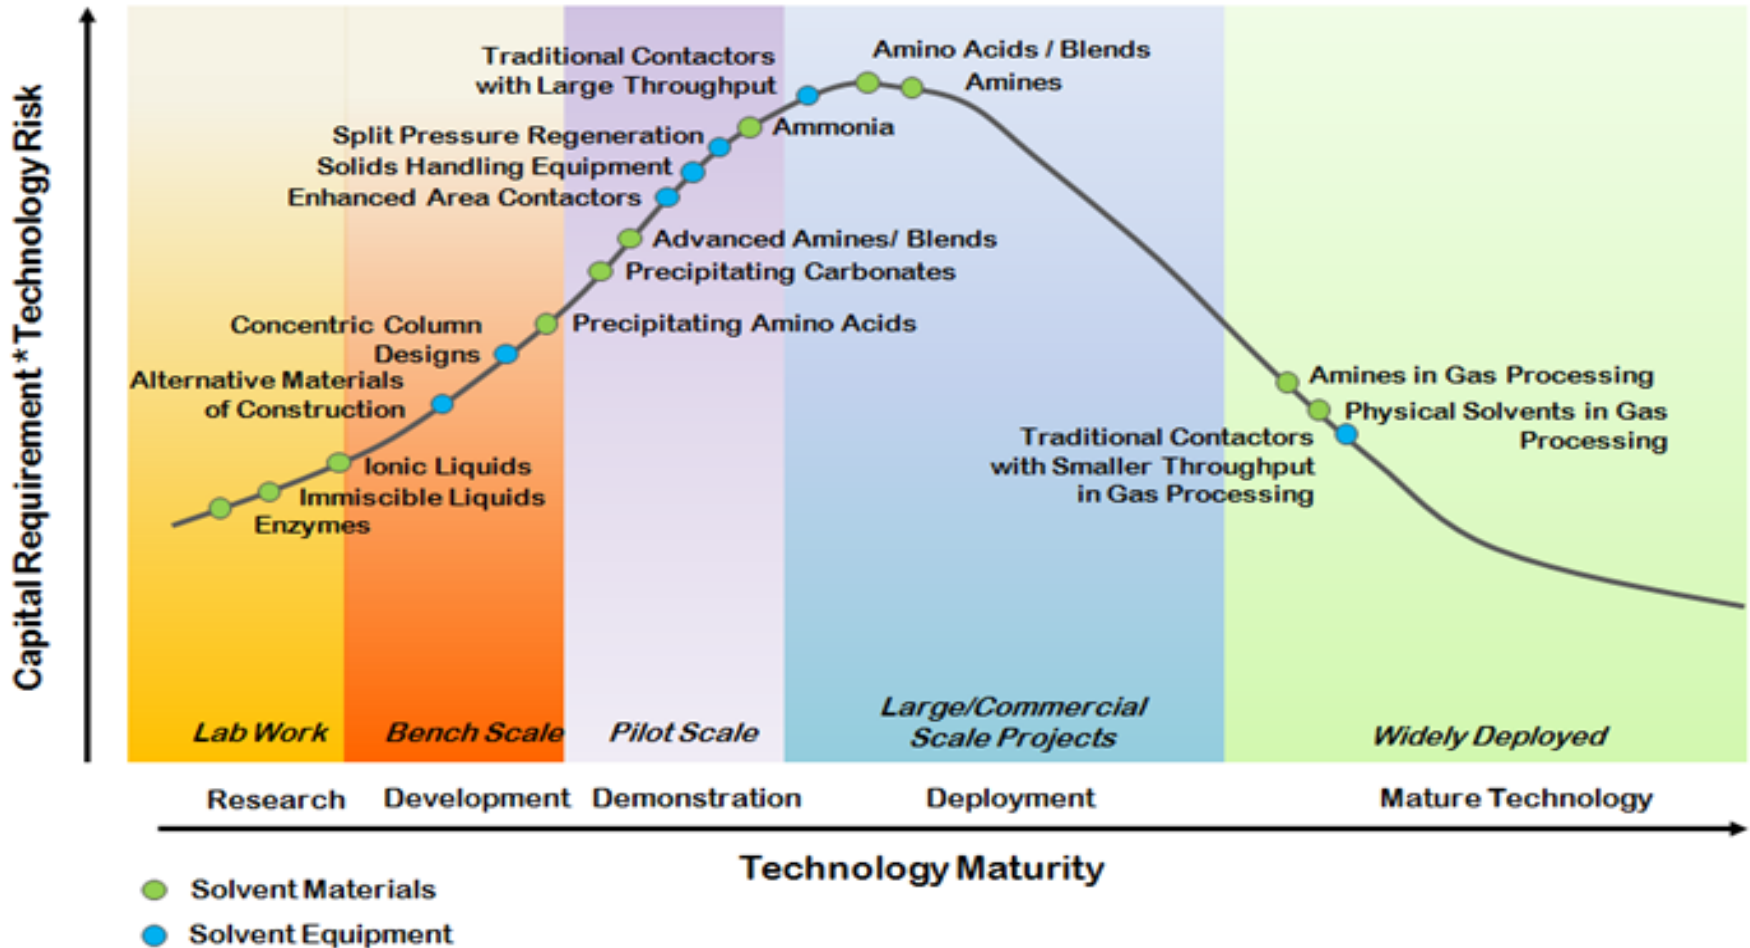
Capital Requirement * Technology Risk

Traditional Contactors with Large Throughput

Amino Acids / Blends

Amines

Split Pressure Regeneration

Ammonia

Solids Handling Equipment

Enhanced Area Contactors

Advanced Amines/ Blends

Precipitating Carbonates

Concentric Column Designs

Precipitating Amino Acids

Alternative Materials of Construction

Ionic Liquids

Immiscible Liquids

Enzymes

Amines in Gas Processing

Physical Solvents in Gas Processing

Traditional Contactors with Smaller Throughput in Gas Processing

Lab Work

Bench Scale

Pilot Scale

Large/Commercial Scale Projects

Widely Deployed

Research

Development

Demonstration

Deployment

Mature Technology

Technology Maturity

Solvent Materials

Solvent Equipment